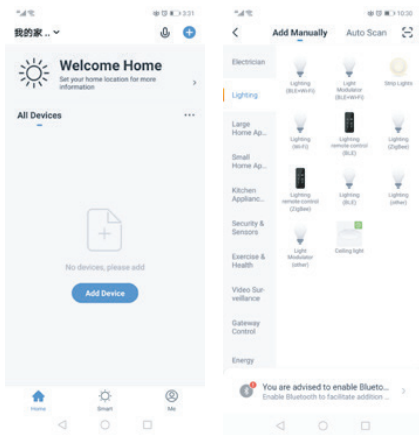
3:21

我的家 ..

Welcome Home

Set your home location for more information

All Devices

No devices, please add

Add Device

Home

Smart

Me

10:36

Add Manually

Auto Scan

Electrician

Lighting

Large Home Ap...

Small Home Ap...

Kitchen Applianc...

Security & Sensors

Exercise & Health

Video Surveillance

Gateway Control

Energy

Lighting (BLE+Wi-Fi)

Light Modulator (BLE+Wi-Fi)

Strip Lights

Lighting (Wi-Fi)

Lighting remote control (BLE)

Lighting (ZigBee)

Lighting remote control (ZigBee)

Lighting (BLE)

Lighting (other)

Light Modulator (other)

Ceiling light

You are advised to enable Blueto...

Enable Bluetooth to facilitate addition ...